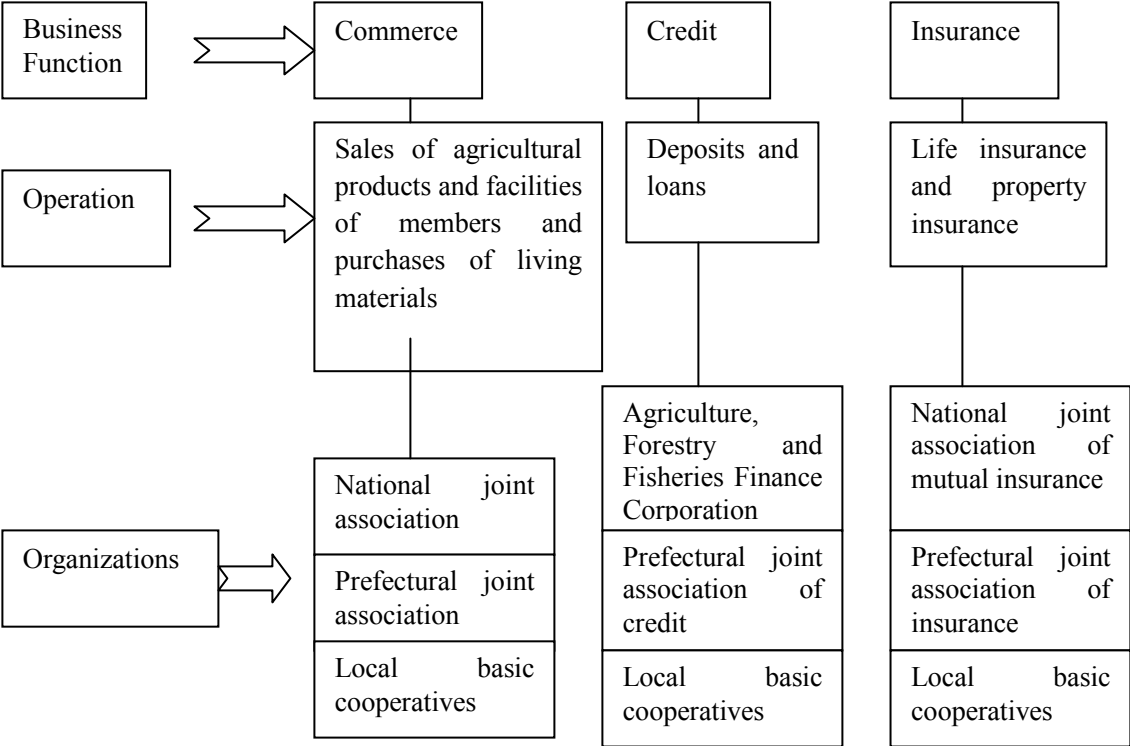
Business Function

Commerce

Credit

Insurance

Operation

Sales of agricultural products and facilities of members and purchases of living materials

Deposits and loans

Life insurance and property insurance

Organizations

National joint association

Prefectural joint association

Local basic cooperatives

Agriculture, Forestry and Fisheries Finance Corporation

Prefectural joint association of credit

Local basic cooperatives

National joint association of mutual insurance

Prefectural joint association of insurance

Local basic cooperatives